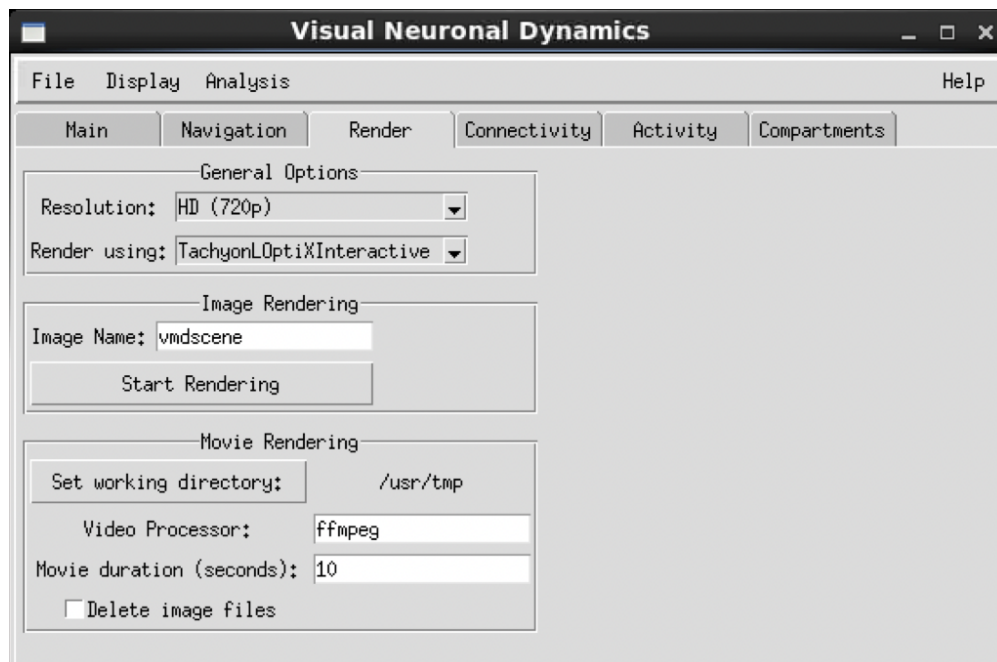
Visual Neuronal Dynamics

File Display Analysis Help

Main Navigation Render Connectivity Activity Compartments

General Options

Resolution: HD (720p)

Render using: TachyonLOptiXInteractive

Image Rendering

Image Name: vmdscene

Start Rendering

Movie Rendering

Set working directory: /usr/tmp

Video Processor: ffmpeg

Movie duration (seconds): 10

Delete image files